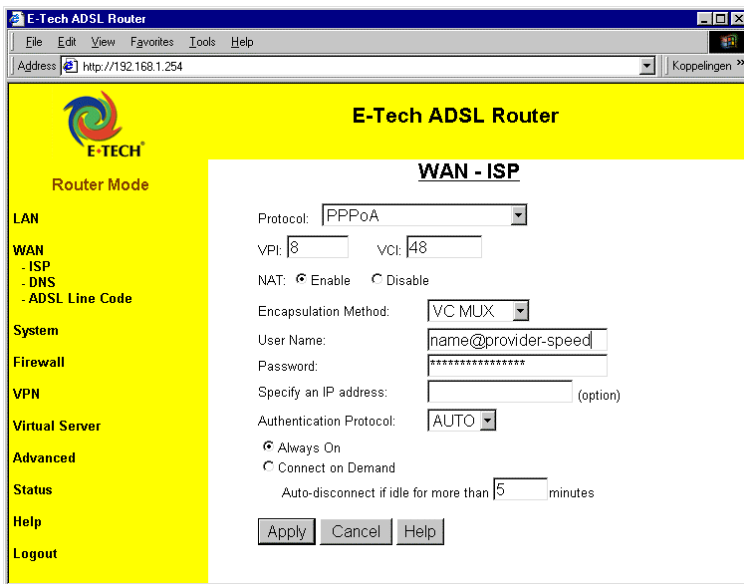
E-Tech ADSL Router

File Edit View Favorites Tools Help

Address http://192.168.1.254

Koppelingen »

E-TECH

E-Tech ADSL Router

Router Mode

LAN

WAN
- ISP
- DNS
- ADSL Line Code

System

Firewall

VPN

Virtual Server

Advanced

Status

Help

Logout

WAN - ISP

Protocol: PPPoA

VPI: 8 VCI: 48

NAT: Enable Disable

Encapsulation Method: VC MUX

User Name: name@provider-speed

Password: ****************

Specify an IP address: (option)

Authentication Protocol: AUTO

Always On

Connect on Demand

Auto-disconnect if idle for more than 5 minutes

Apply Cancel Help